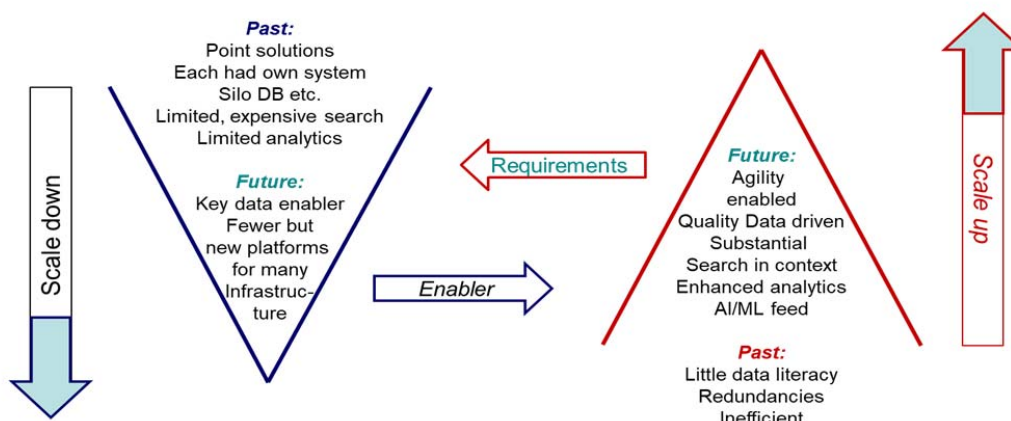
Scale down

Past:
Point solutions
Each had own system
Silo DB etc.
Limited, expensive search
Limited analytics

Future:
Key data enabler
Fewer but
new platforms
for many
Infrastructure

Requirements

Enabler

Future:
Agility
enabled
Quality Data driven
Substantial
Search in context
Enhanced analytics
AI/ML feed

Past:
Little data literacy
Redundancies
Inefficient

Scale up